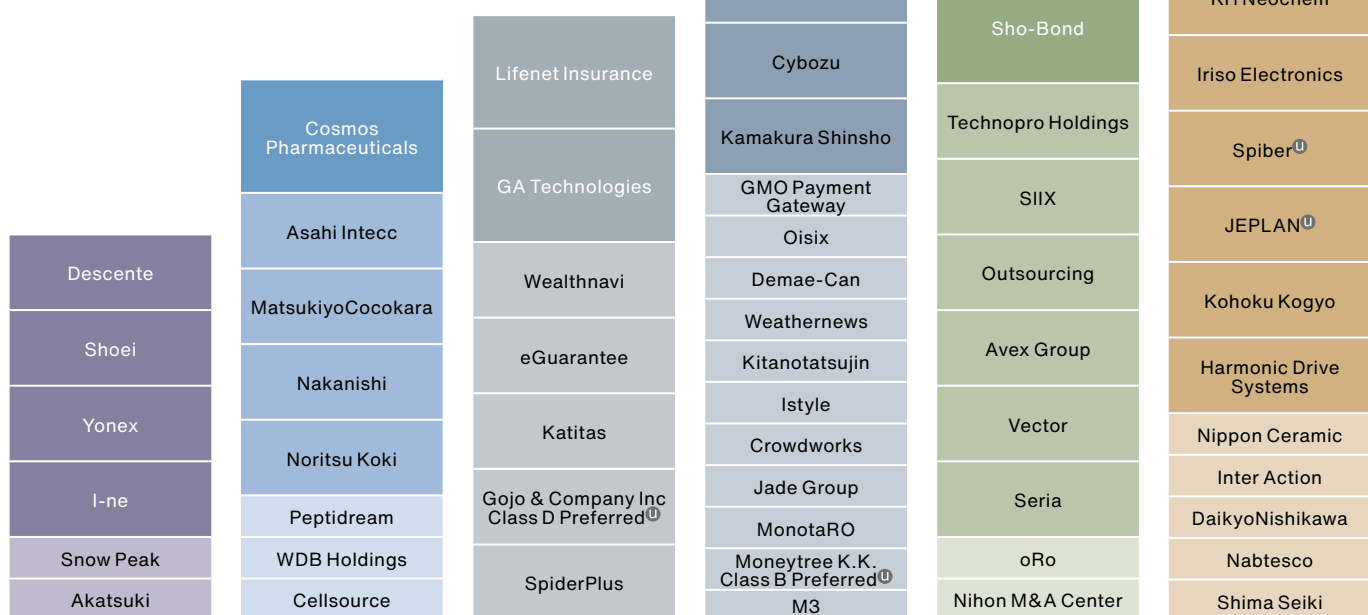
Descente
Shoei
Yonex
I-ne
Snow Peak
Akatsuki

Cosmos Pharmaceuticals
Asahi Intecc
MatsukiyoCocokara
Nakanishi
Noritsu Koki
Peptidream
WDB Holdings
Cellsource

Lifenet Insurance
GA Technologies
Wealthnavi
eGuarantee
Katitas
Gojo & Company Inc Class D Preferred U
SpiderPlus

Cybozu
Kamakura Shinsho
GMO Payment Gateway
Oisix
Demae-Can
Weathernews
Kitanotatsujin
Istyle
Crowdworks
Jade Group
MonotaRO
Moneytree K.K. Class B Preferred U
M3

Sho-Bond
Technopro Holdings
SIIX
Outsourcing
Avex Group
Vector
Seria
oRo
Nihon M&A Center

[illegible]
Iriso Electronics
Spiber U
JEPLAN U
Kohoku Kogyo
Harmonic Drive Systems
Nippon Ceramic
Inter Action
DaikyoNishikawa
Nabtesco
Shima Seiki